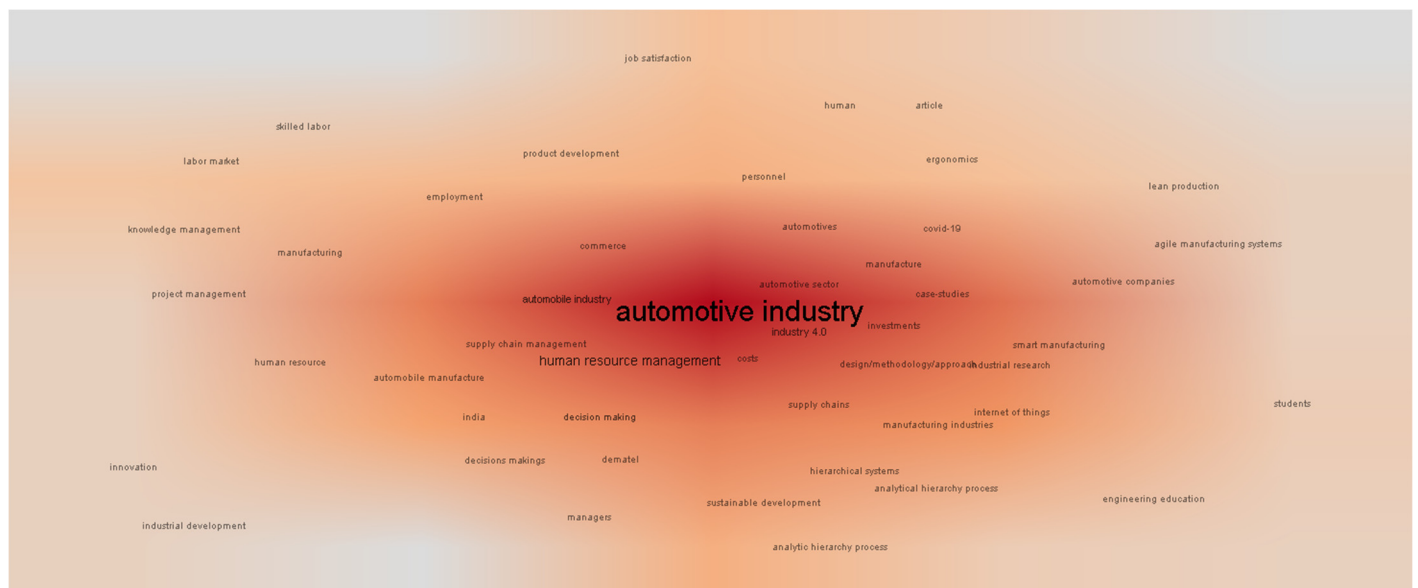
job satisfaction

human
article

skilled labor

product development

labor market

ergonomics

personnel

lean production

employment

knowledge management

automotives
covid-19

agile manufacturing systems

commerce

manufacturing

manufacture

automotive sector

automotive companies

project management

case-studies

automobile industry

automotive industry

investments

industry 4.0

supply chain management

smart manufacturing

human resource management

human resource

costs

design/methodology/approach

industrial research

automobile manufacture

supply chains

students

internet of things

india

decision making

manufacturing industries

decisions makings

dematel

innovation

hierarchical systems

analytical hierarchy process

engineering education

sustainable development

managers

industrial development

analytic hierarchy process